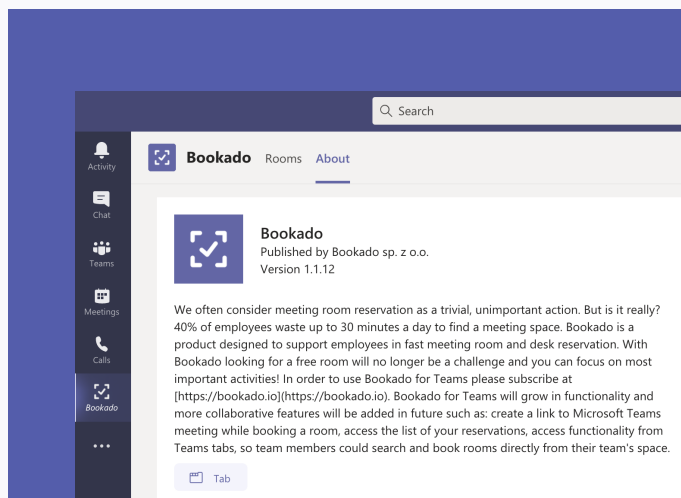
Search

Activity

Chat

Teams

Meetings

Calls

Bookado

•••

Bookado Rooms About

Bookado
Published by Bookado sp. z o.o.
Version 1.1.12

We often consider meeting room reservation as a trivial, unimportant action. But is it really? 40% of employees waste up to 30 minutes a day to find a meeting space. Bookado is a product designed to support employees in fast meeting room and desk reservation. With Bookado looking for a free room will no longer be a challenge and you can focus on most important activities! In order to use Bookado for Teams please subscribe at [https://bookado.io](https://bookado.io). Bookado for Teams will grow in functionality and more collaborative features will be added in future such as: create a link to Microsoft Teams meeting while booking a room, access the list of your reservations, access functionality from Teams tabs, so team members could search and book rooms directly from their team's space.

Tab